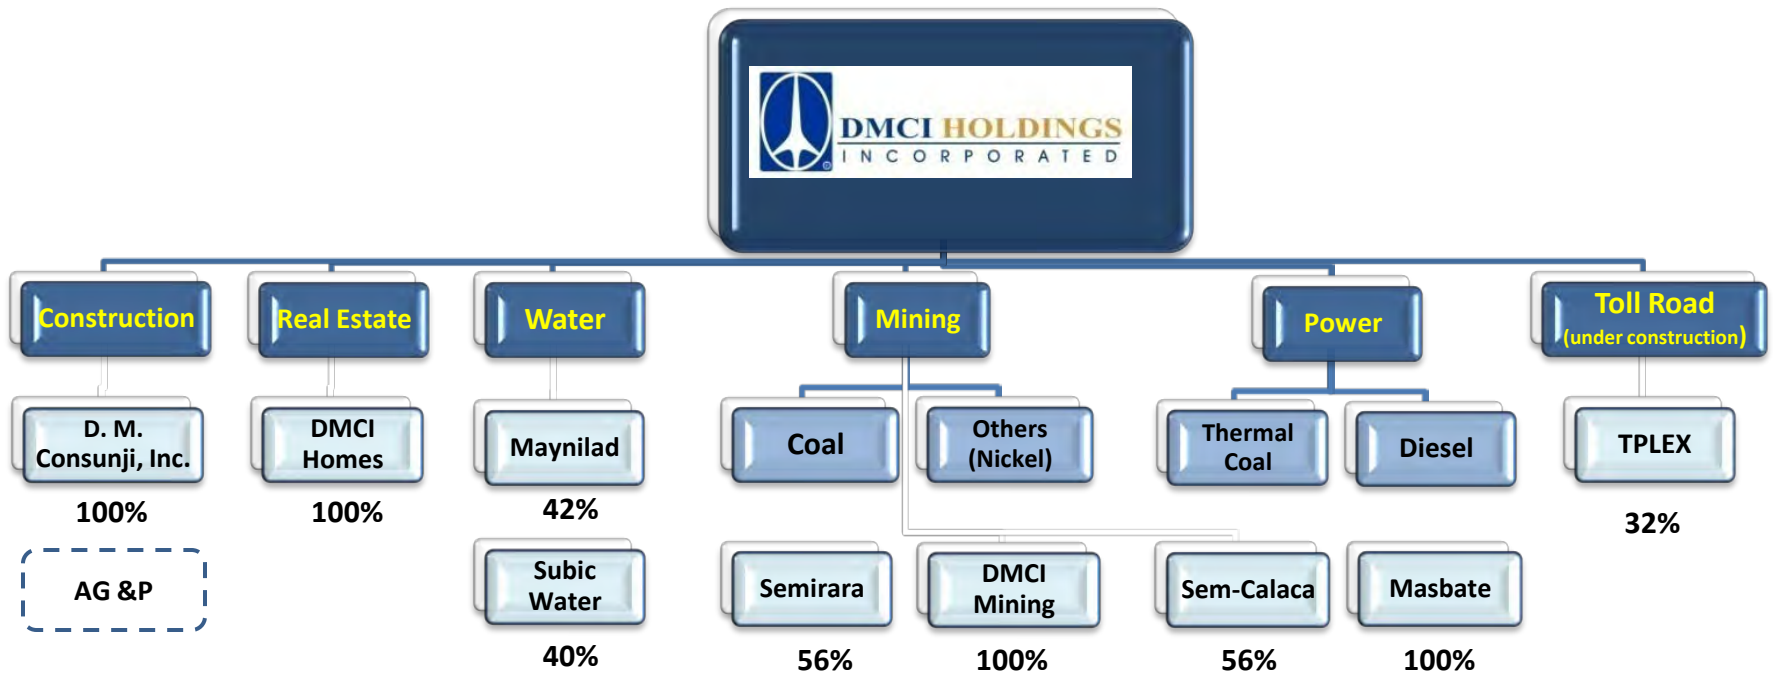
DMCI HOLDINGS
INCORPORATED

Construction

Real Estate

Water

Mining

Power

Toll Road
(under construction)

D. M. Consunji, Inc.
100%

AG &P

DMCI Homes
100%

Maynilad
42%

Subic Water
40%

Coal

Others (Nickel)

Semirara
56%

DMCI Mining
100%

Thermal Coal

Diesel

Sem-Calaca
56%

Masbate
100%

TPLEX
32%